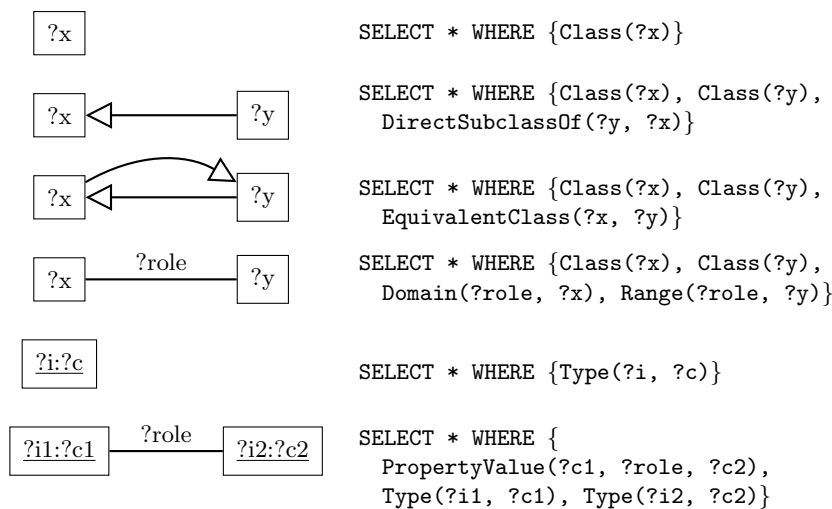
?x

SELECT * WHERE {Class(?x)}

?x ?y

SELECT * WHERE {Class(?x), Class(?y), DirectSubclassOf(?y, ?x)}

?x ?y

SELECT * WHERE {Class(?x), Class(?y), EquivalentClass(?x, ?y)}

?x ?role ?y

SELECT * WHERE {Class(?x), Class(?y), Domain(?role, ?x), Range(?role, ?y)}

?i:?c

SELECT * WHERE {Type(?i, ?c)}

?i1:?c1 ?role ?i2:?c2

SELECT * WHERE { PropertyValue(?c1, ?role, ?c2), Type(?i1, ?c1), Type(?i2, ?c2)}